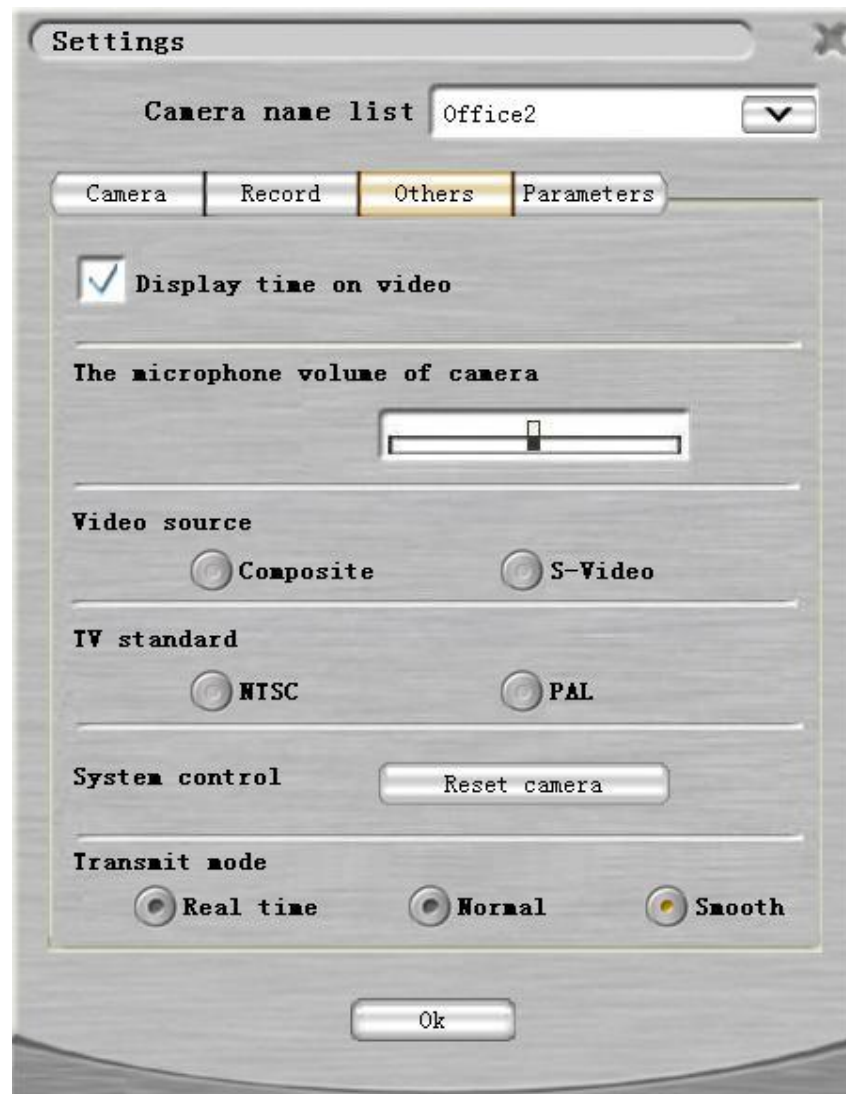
Settings

Camera name list Office2

Camera Record Others Parameters

Display time on video

The microphone volume of camera

Video source

Composite S-Video

TV standard

NTSC PAL

System control Reset camera

Transmit mode

Real time Normal Smooth

Ok